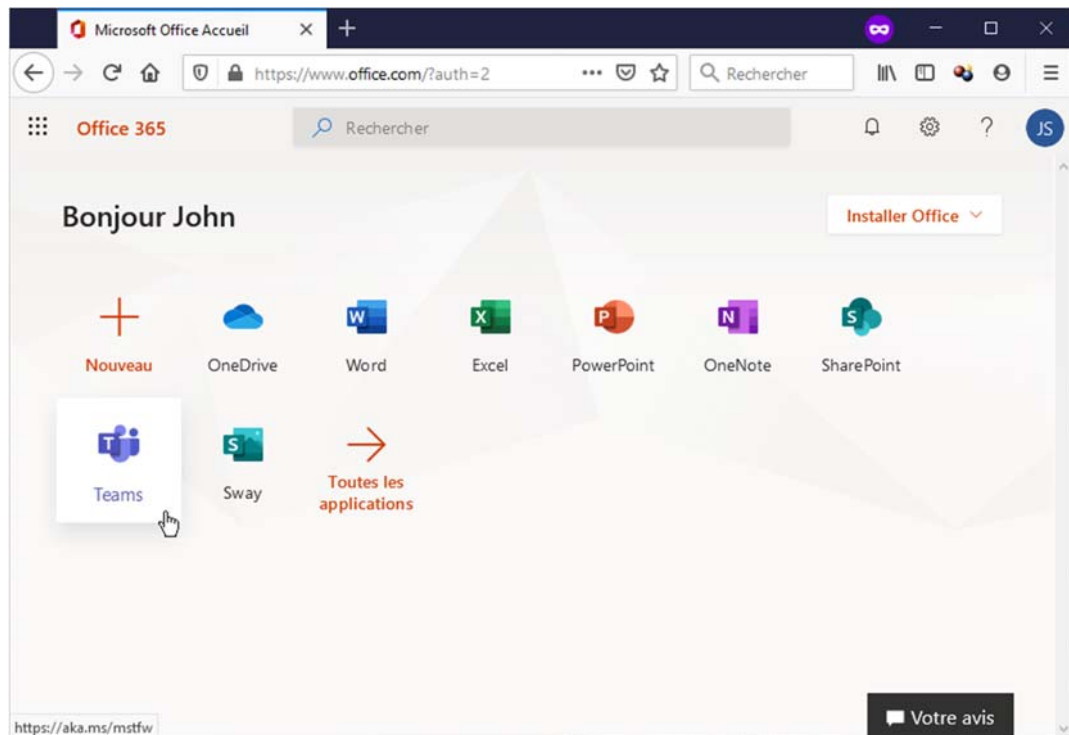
Microsoft Office Accueil

https://www.office.com/?auth=2

Rechercher

Office 365

Rechercher

JS

Bonjour John

Installer Office

Nouveau

OneDrive

Word

Excel

PowerPoint

OneNote

SharePoint

Teams

Sway

Toutes les applications

https://aka.ms/mstfw

Votre avis